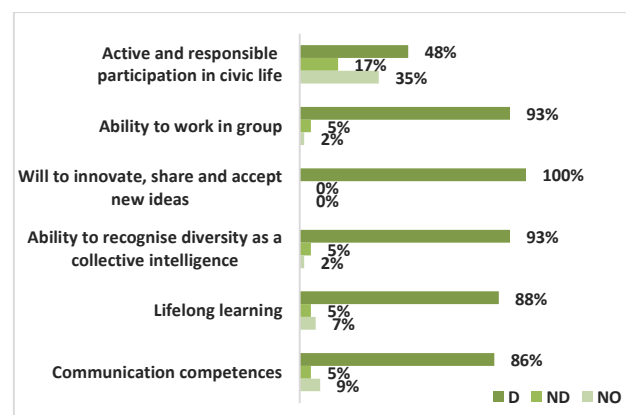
Active and responsible participation in civic life
48%
17%
35%

Ability to work in group
93%
5%
2%

Will to innovate, share and accept new ideas
100%
0%
0%

Ability to recognise diversity as a collective intelligence
93%
5%
2%

Lifelong learning
88%
5%
7%

Communication competences
86%
5%
9%

D ND NO